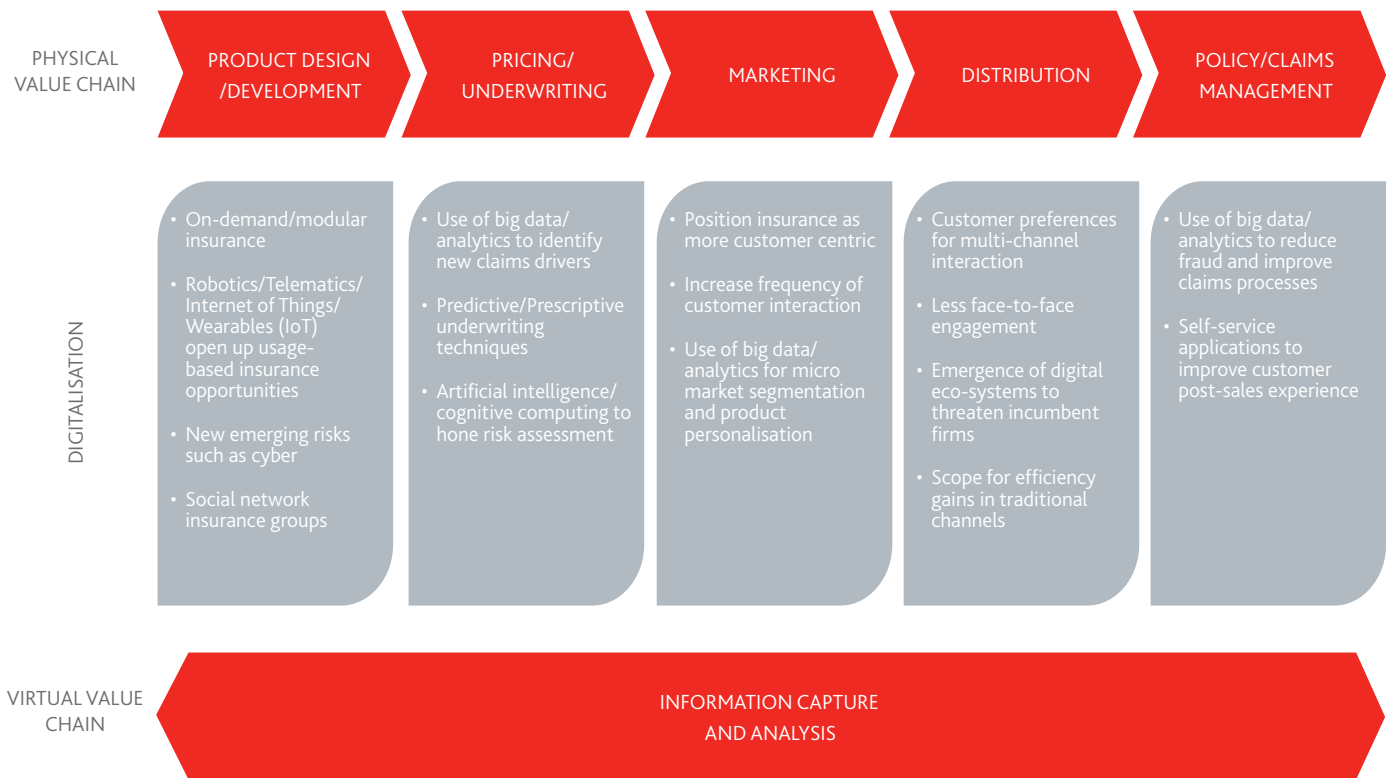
PHYSICAL VALUE CHAIN

PRODUCT DESIGN /DEVELOPMENT

PRICING/ UNDERWRITING

MARKETING

DISTRIBUTION

POLICY/CLAIMS MANAGEMENT

DIGITALISATION

• On-demand/modular insurance
• Robotics/Telematics/ Internet of Things/ Wearables (IoT) open up usage-based insurance opportunities
• New emerging risks such as cyber
• Social network insurance groups

• Use of big data/ analytics to identify new claims drivers
• Predictive/Prescriptive underwriting techniques
• Artificial intelligence/ cognitive computing to hone risk assessment

• Position insurance as more customer centric
• Increase frequency of customer interaction
• Use of big data/ analytics for micro market segmentation and product personalisation

• Customer preferences for multi-channel interaction
• Less face-to-face engagement
• Emergence of digital eco-systems to threaten incumbent firms
• Scope for efficiency gains in traditional channels

• Use of big data/ analytics to reduce fraud and improve claims processes
• Self-service applications to improve customer post-sales experience

VIRTUAL VALUE CHAIN

INFORMATION CAPTURE AND ANALYSIS